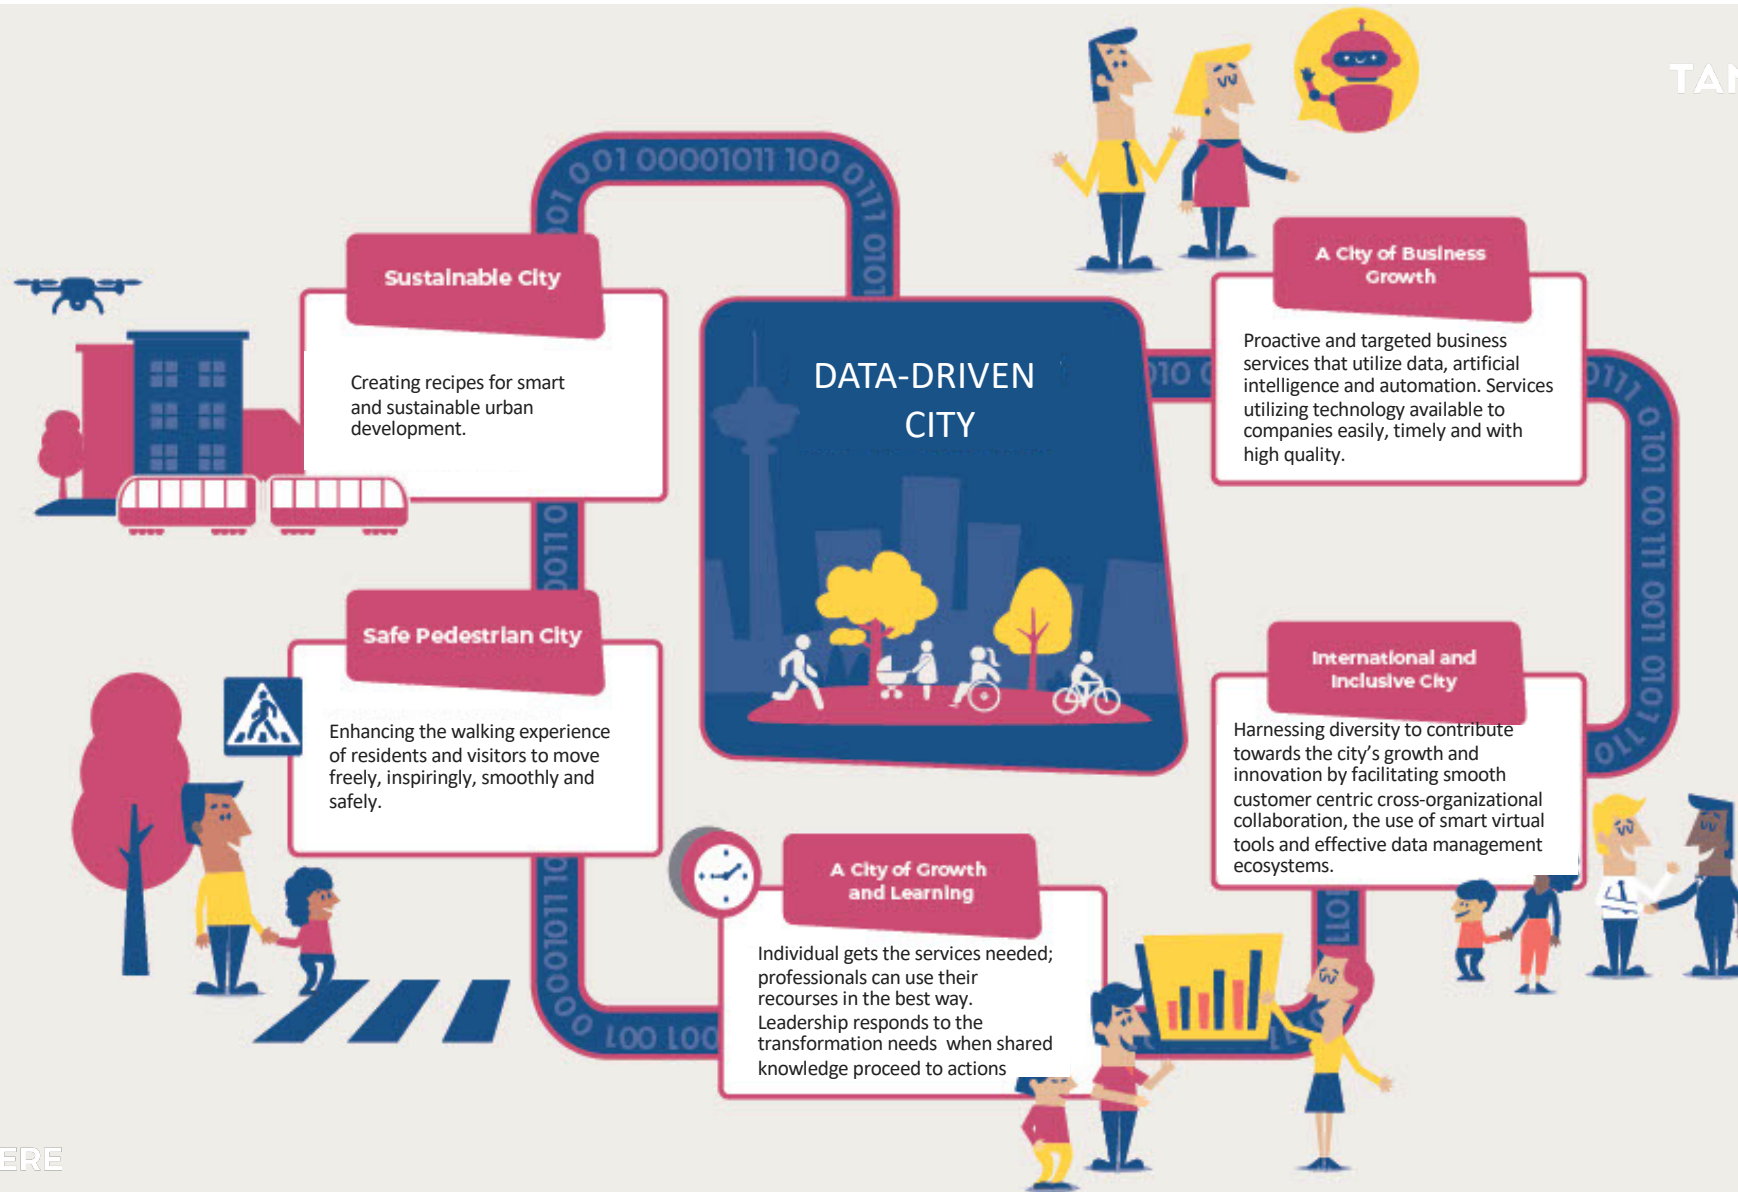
TAI

001 00001011 100

0111 0101

Sustainable City

Creating recipes for smart and sustainable urban development.

DATA-DRIVEN CITY

010

A City of Business Growth

Proactive and targeted business services that utilize data, artificial intelligence and automation. Services utilizing technology available to companies easily, timely and with high quality.

0111 0101 00 111 0011 0101 011

0011 0

Safe Pedestrian City

Enhancing the walking experience of residents and visitors to move freely, inspiringly, smoothly and safely.

International and Inclusive City

Harnessing diversity to contribute towards the city's growth and innovation by facilitating smooth customer centric cross-organizational collaboration, the use of smart virtual tools and effective data management ecosystems.

A City of Growth and Learning

Individual gets the services needed; professionals can use their recourses in the best way. Leadership responds to the transformation needs when shared knowledge proceed to actions

0001011 10

100 100

1011

ERE